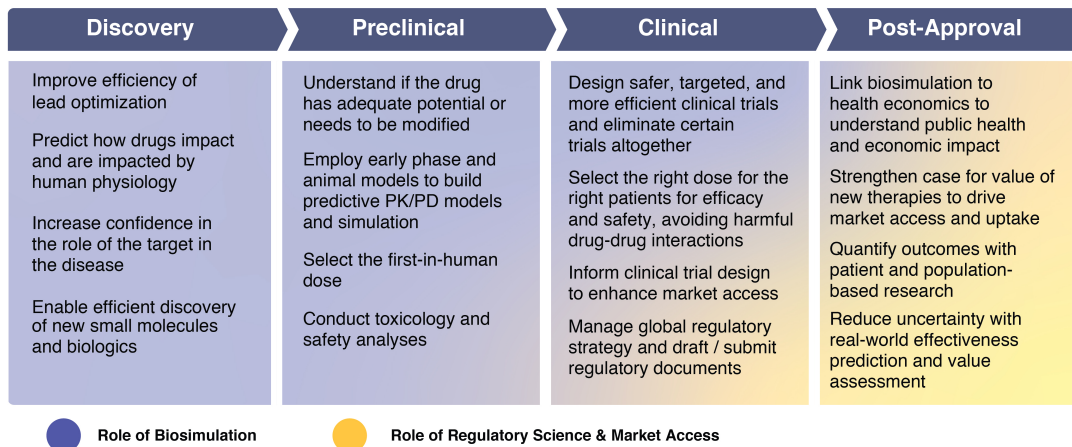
Discovery

Improve efficiency of lead optimization

Predict how drugs impact and are impacted by human physiology

Increase confidence in the role of the target in the disease

Enable efficient discovery of new small molecules and biologics

Preclinical

Understand if the drug has adequate potential or needs to be modified

Employ early phase and animal models to build predictive PK/PD models and simulation

Select the first-in-human dose

Conduct toxicology and safety analyses

Clinical

Design safer, targeted, and more efficient clinical trials and eliminate certain trials altogether

Select the right dose for the right patients for efficacy and safety, avoiding harmful drug-drug interactions

Inform clinical trial design to enhance market access

Manage global regulatory strategy and draft / submit regulatory documents

Post-Approval

Link biosimulation to health economics to understand public health and economic impact

Strengthen case for value of new therapies to drive market access and uptake

Quantify outcomes with patient and population-based research

Reduce uncertainty with real-world effectiveness prediction and value assessment

Role of Biosimulation

Role of Regulatory Science & Market Access